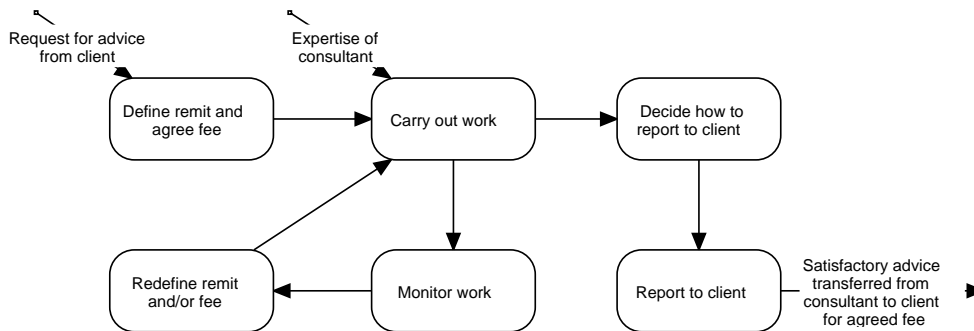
Request for advice from client

Expertise of consultant

Define remit and agree fee

Carry out work

Decide how to report to client

Redefine remit and/or fee

Monitor work

Report to client

Satisfactory advice transferred from consultant to client for agreed fee